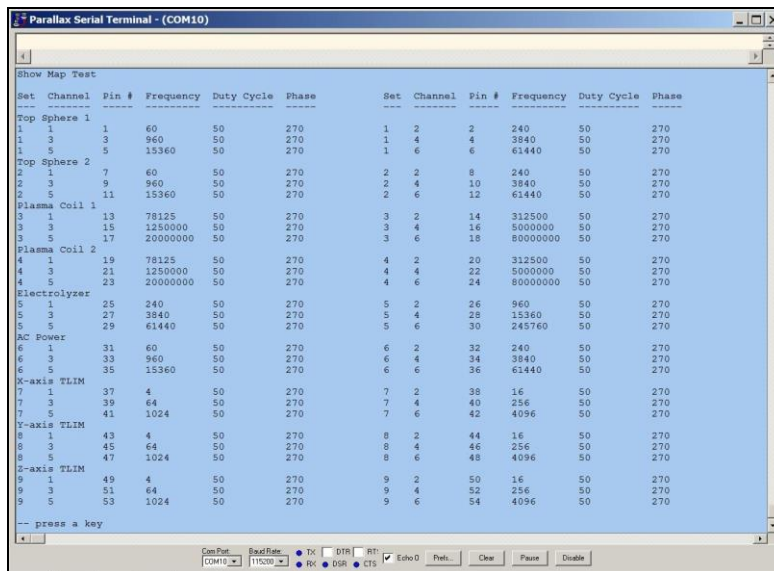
Parallax Serial Terminal - (COM10)

Show Map Test

Set Channel Pin # Frequency Duty Cycle Phase Set Channel Pin # Frequency Duty Cycle Phase
--- ------- ----- --------- ---------- ----- --- ------- ----- --------- ---------- -----
Top Sphere 1
1 1 1 60 50 270 1 2 2 240 50 270
1 3 3 960 50 270 1 4 4 3840 50 270
1 5 5 15360 50 270 1 6 6 61440 50 270
Top Sphere 2
2 1 7 60 50 270 2 2 8 240 50 270
2 3 9 960 50 270 2 4 10 3840 50 270
2 5 11 15360 50 270 2 6 12 61440 50 270
Plasma Coil 1
3 1 13 78125 50 270 3 2 14 312500 50 270
3 3 15 1250000 50 270 3 4 16 5000000 50 270
3 5 17 20000000 50 270 3 6 18 80000000 50 270
Plasma Coil 2
4 1 19 78125 50 270 4 2 20 312500 50 270
4 3 21 1250000 50 270 4 4 22 5000000 50 270
4 5 23 20000000 50 270 4 6 24 80000000 50 270
Electrolyzer
5 1 25 240 50 270 5 2 26 960 50 270
5 3 27 3840 50 270 5 4 28 15360 50 270
5 5 29 61440 50 270 5 6 30 245760 50 270
AC Power
6 1 31 60 50 270 6 2 32 240 50 270
6 3 33 960 50 270 6 4 34 3840 50 270
6 5 35 15360 50 270 6 6 36 61440 50 270
X-axis TLIM
7 1 37 4 50 270 7 2 38 16 50 270
7 3 39 64 50 270 7 4 40 256 50 270
7 5 41 1024 50 270 7 6 42 4096 50 270
Y-axis TLIM
8 1 43 4 50 270 8 2 44 16 50 270
8 3 45 64 50 270 8 4 46 256 50 270
8 5 47 1024 50 270 8 6 48 4096 50 270
Z-axis TLIM
9 1 49 4 50 270 9 2 50 16 50 270
9 3 51 64 50 270 9 4 52 256 50 270
9 5 53 1024 50 270 9 6 54 4096 50 270

-- press a key

Com Port: COM10 Baud Rate: 115200 TX RX DTR DSR RTS CTS Echo On Prefs... Clear Pause Disable